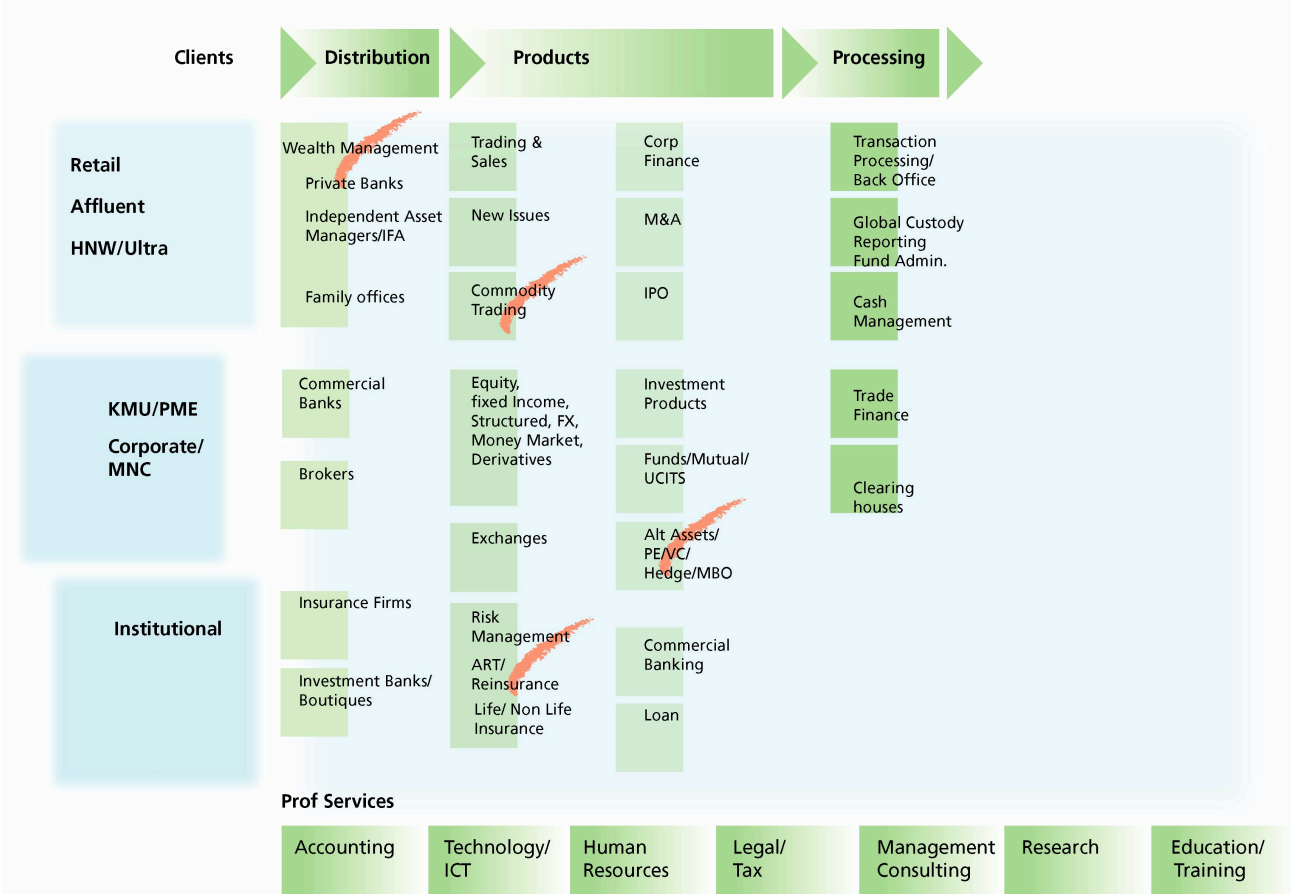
Clients

Distribution

Products

Processing

Retail

Affluent

HNW/Ultra

Wealth Management

Private Banks

Independent Asset Managers/IFA

Family offices

Trading & Sales

New Issues

Commodity Trading

Corp Finance

M&A

IPO

Transaction Processing/ Back Office

Global Custody Reporting Fund Admin.

Cash Management

KMU/PME

Corporate/ MNC

Commercial Banks

Brokers

Equity, fixed Income, Structured, FX, Money Market, Derivatives

Exchanges

Investment Products

Funds/Mutual/ UCITS

Alt Assets/ PE/VC/ Hedge/MBO

Trade Finance

Clearing houses

Institutional

Insurance Firms

Investment Banks/ Boutiques

Risk Management

ART/ Reinsurance

Life/ Non Life Insurance

Commercial Banking

Loan

Prof Services

Accounting

Technology/ ICT

Human Resources

Legal/ Tax

Management Consulting

Research

Education/ Training